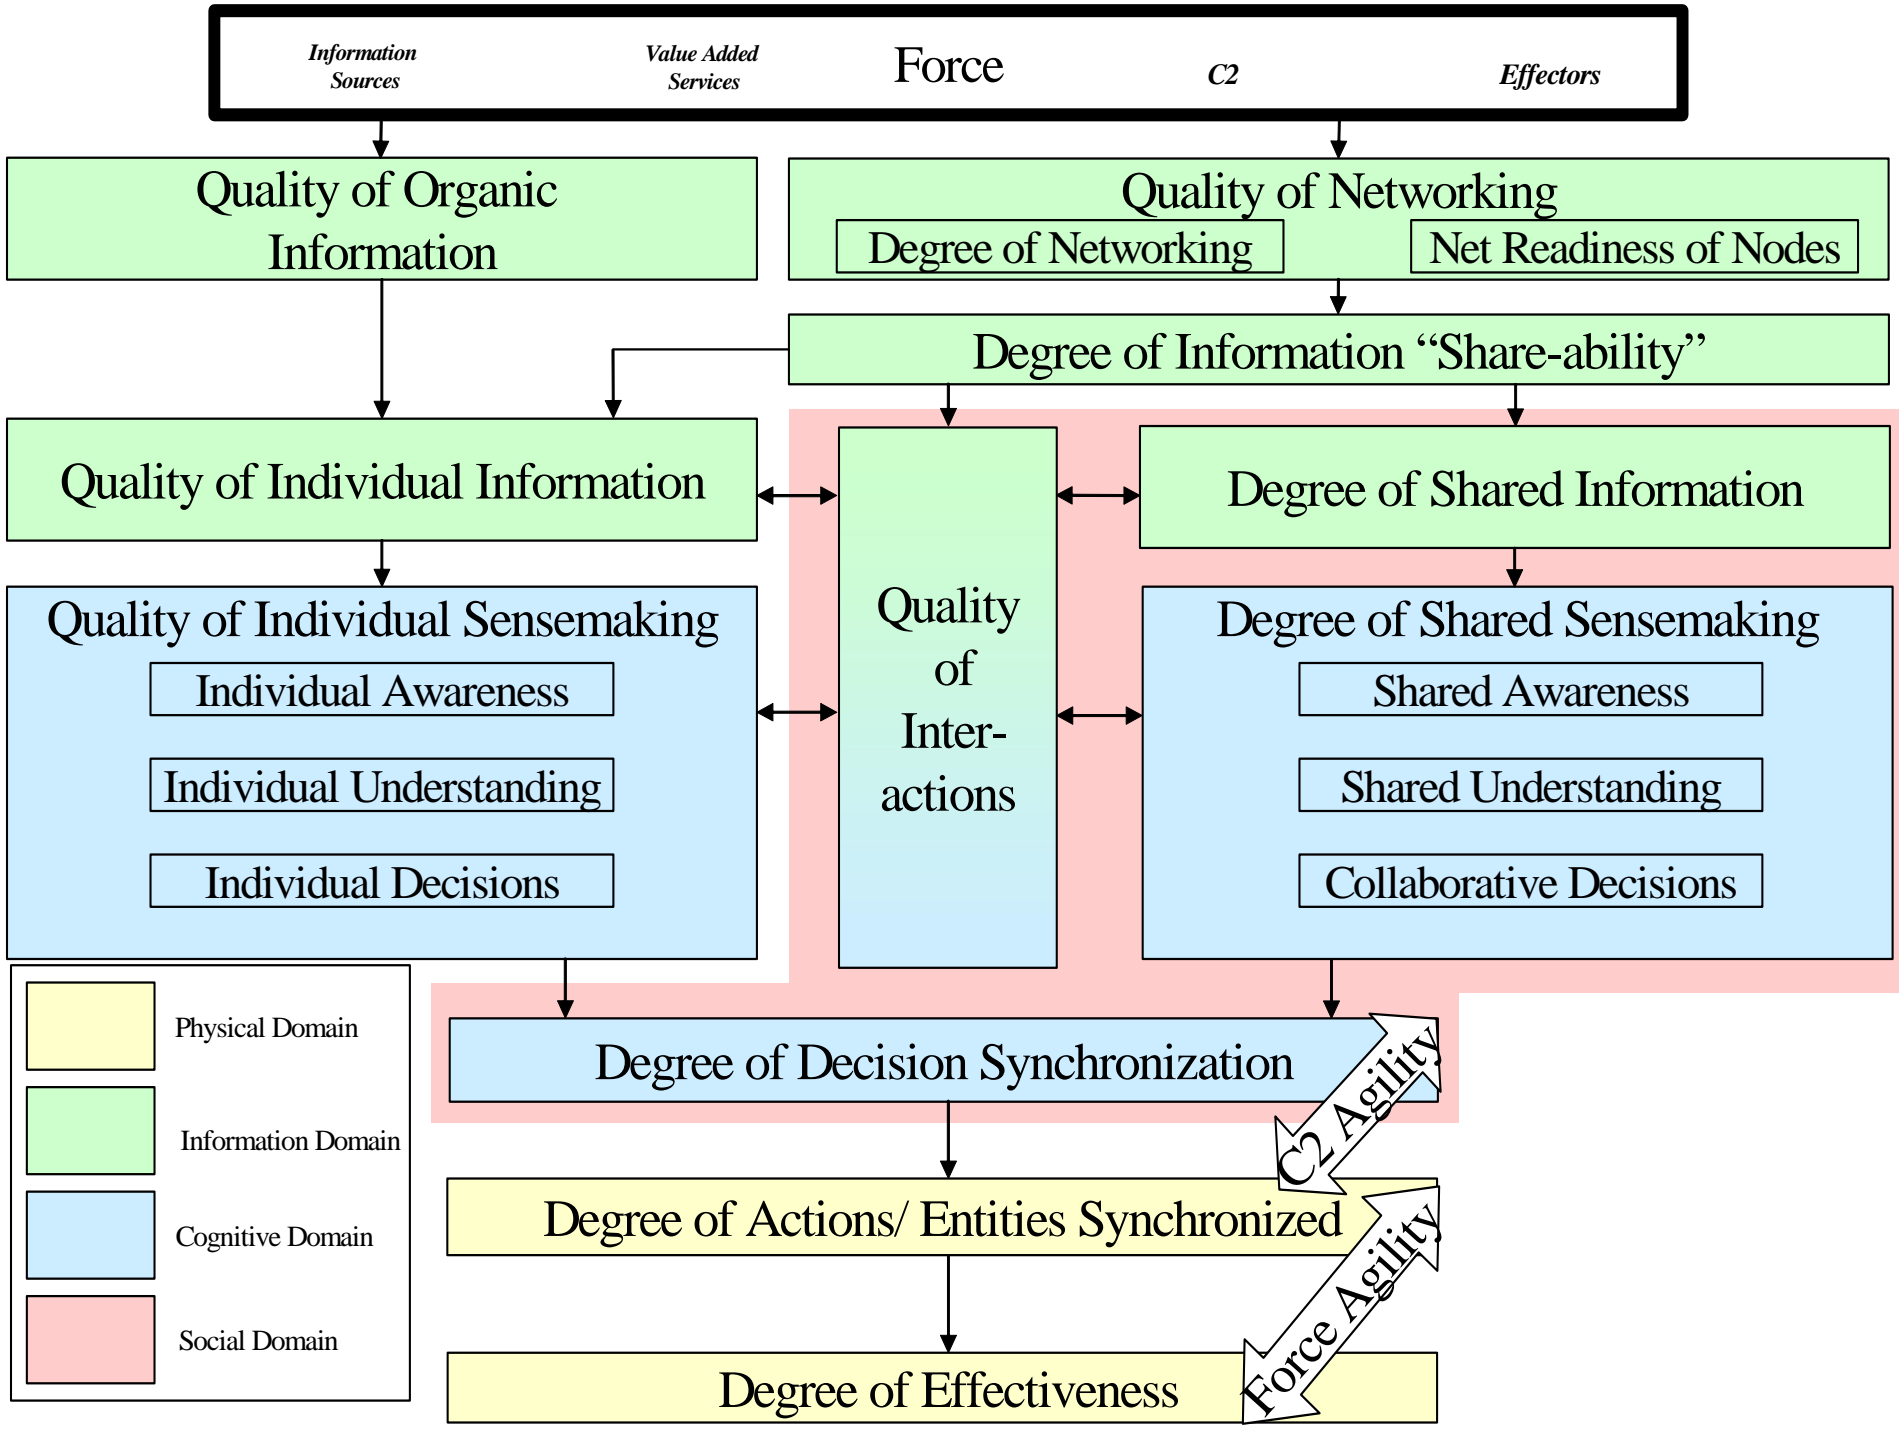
Information Sources

Value Added Services

Force

C2

Effectors

Quality of Organic Information

Quality of Networking

Degree of Networking

Net Readiness of Nodes

Degree of Information “Share-ability”

Quality of Individual Information

Quality of Inter-actions

Degree of Shared Information

Quality of Individual Sensemaking

Individual Awareness

Individual Understanding

Individual Decisions

Degree of Shared Sensemaking

Shared Awareness

Shared Understanding

Collaborative Decisions

Physical Domain

Information Domain

Cognitive Domain

Social Domain

Degree of Decision Synchronization

C2 Agility

Degree of Actions/ Entities Synchronized

Force Agility

Degree of Effectiveness